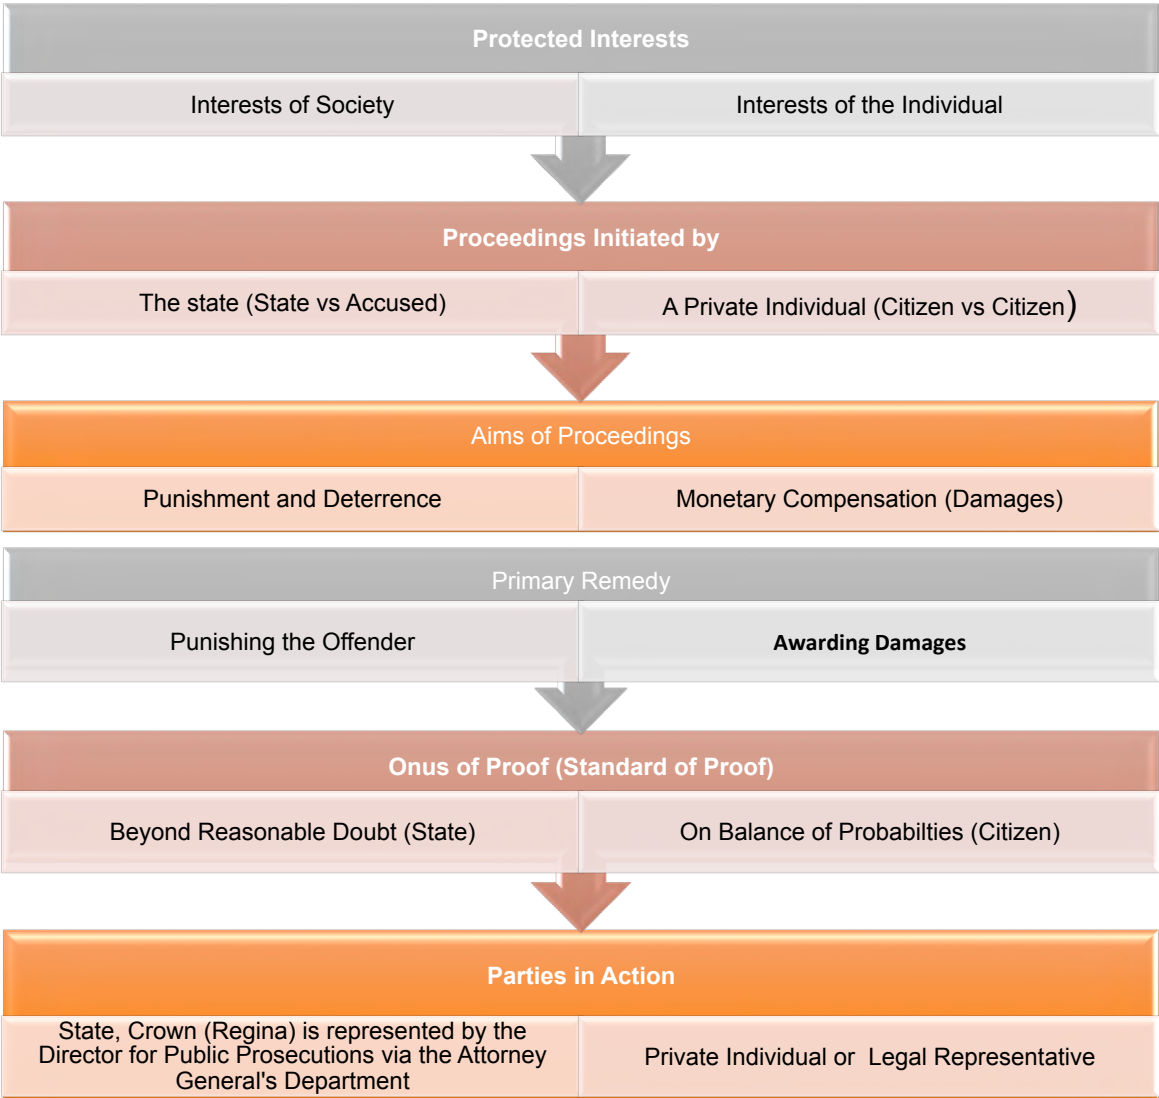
Protected Interests

Interests of Society

Interests of the Individual

Proceedings Initiated by

The state (State vs Accused)

A Private Individual (Citizen vs Citizen)

Aims of Proceedings

Punishment and Deterrence

Monetary Compensation (Damages)

Primary Remedy

Punishing the Offender

Awarding Damages

Onus of Proof (Standard of Proof)

Beyond Reasonable Doubt (State)

On Balance of Probabilties (Citizen)

Parties in Action

State, Crown (Regina) is represented by the Director for Public Prosecutions via the Attorney General's Department

Private Individual or Legal Representative